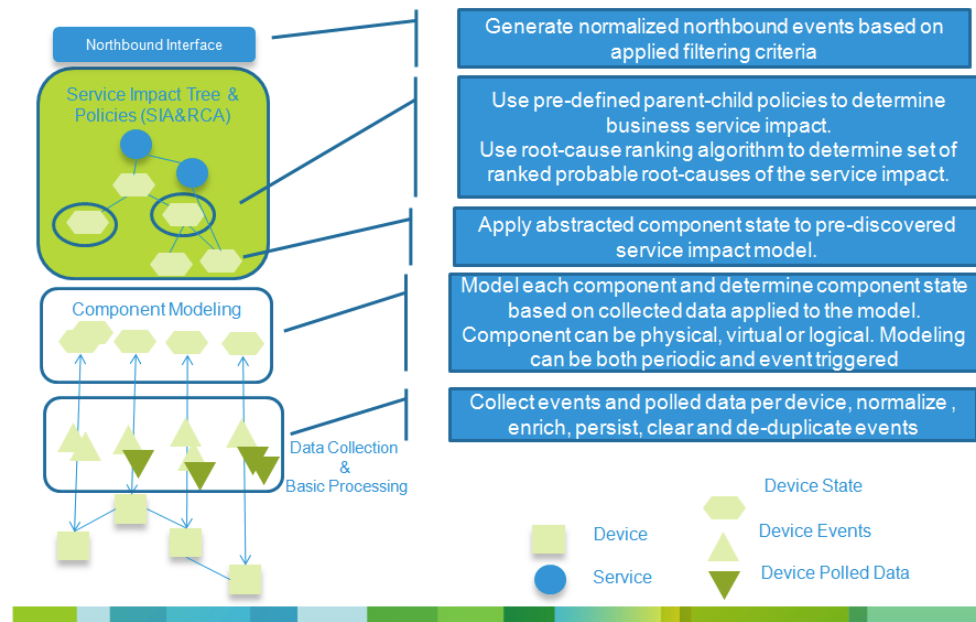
Northbound Interface

Service Impact Tree & Policies (SIA&RCA)

Component Modeling

Data Collection & Basic Processing

Generate normalized northbound events based on applied filtering criteria

Use pre-defined parent-child policies to determine business service impact.
Use root-cause ranking algorithm to determine set of ranked probable root-causes of the service impact.

Apply abstracted component state to pre-discovered service impact model.

Model each component and determine component state based on collected data applied to the model.
Component can be physical, virtual or logical. Modeling can be both periodic and event triggered

Collect events and polled data per device, normalize , enrich, persist, clear and de-duplicate events

Device

Service

Device State

Device Events

Device Polled Data